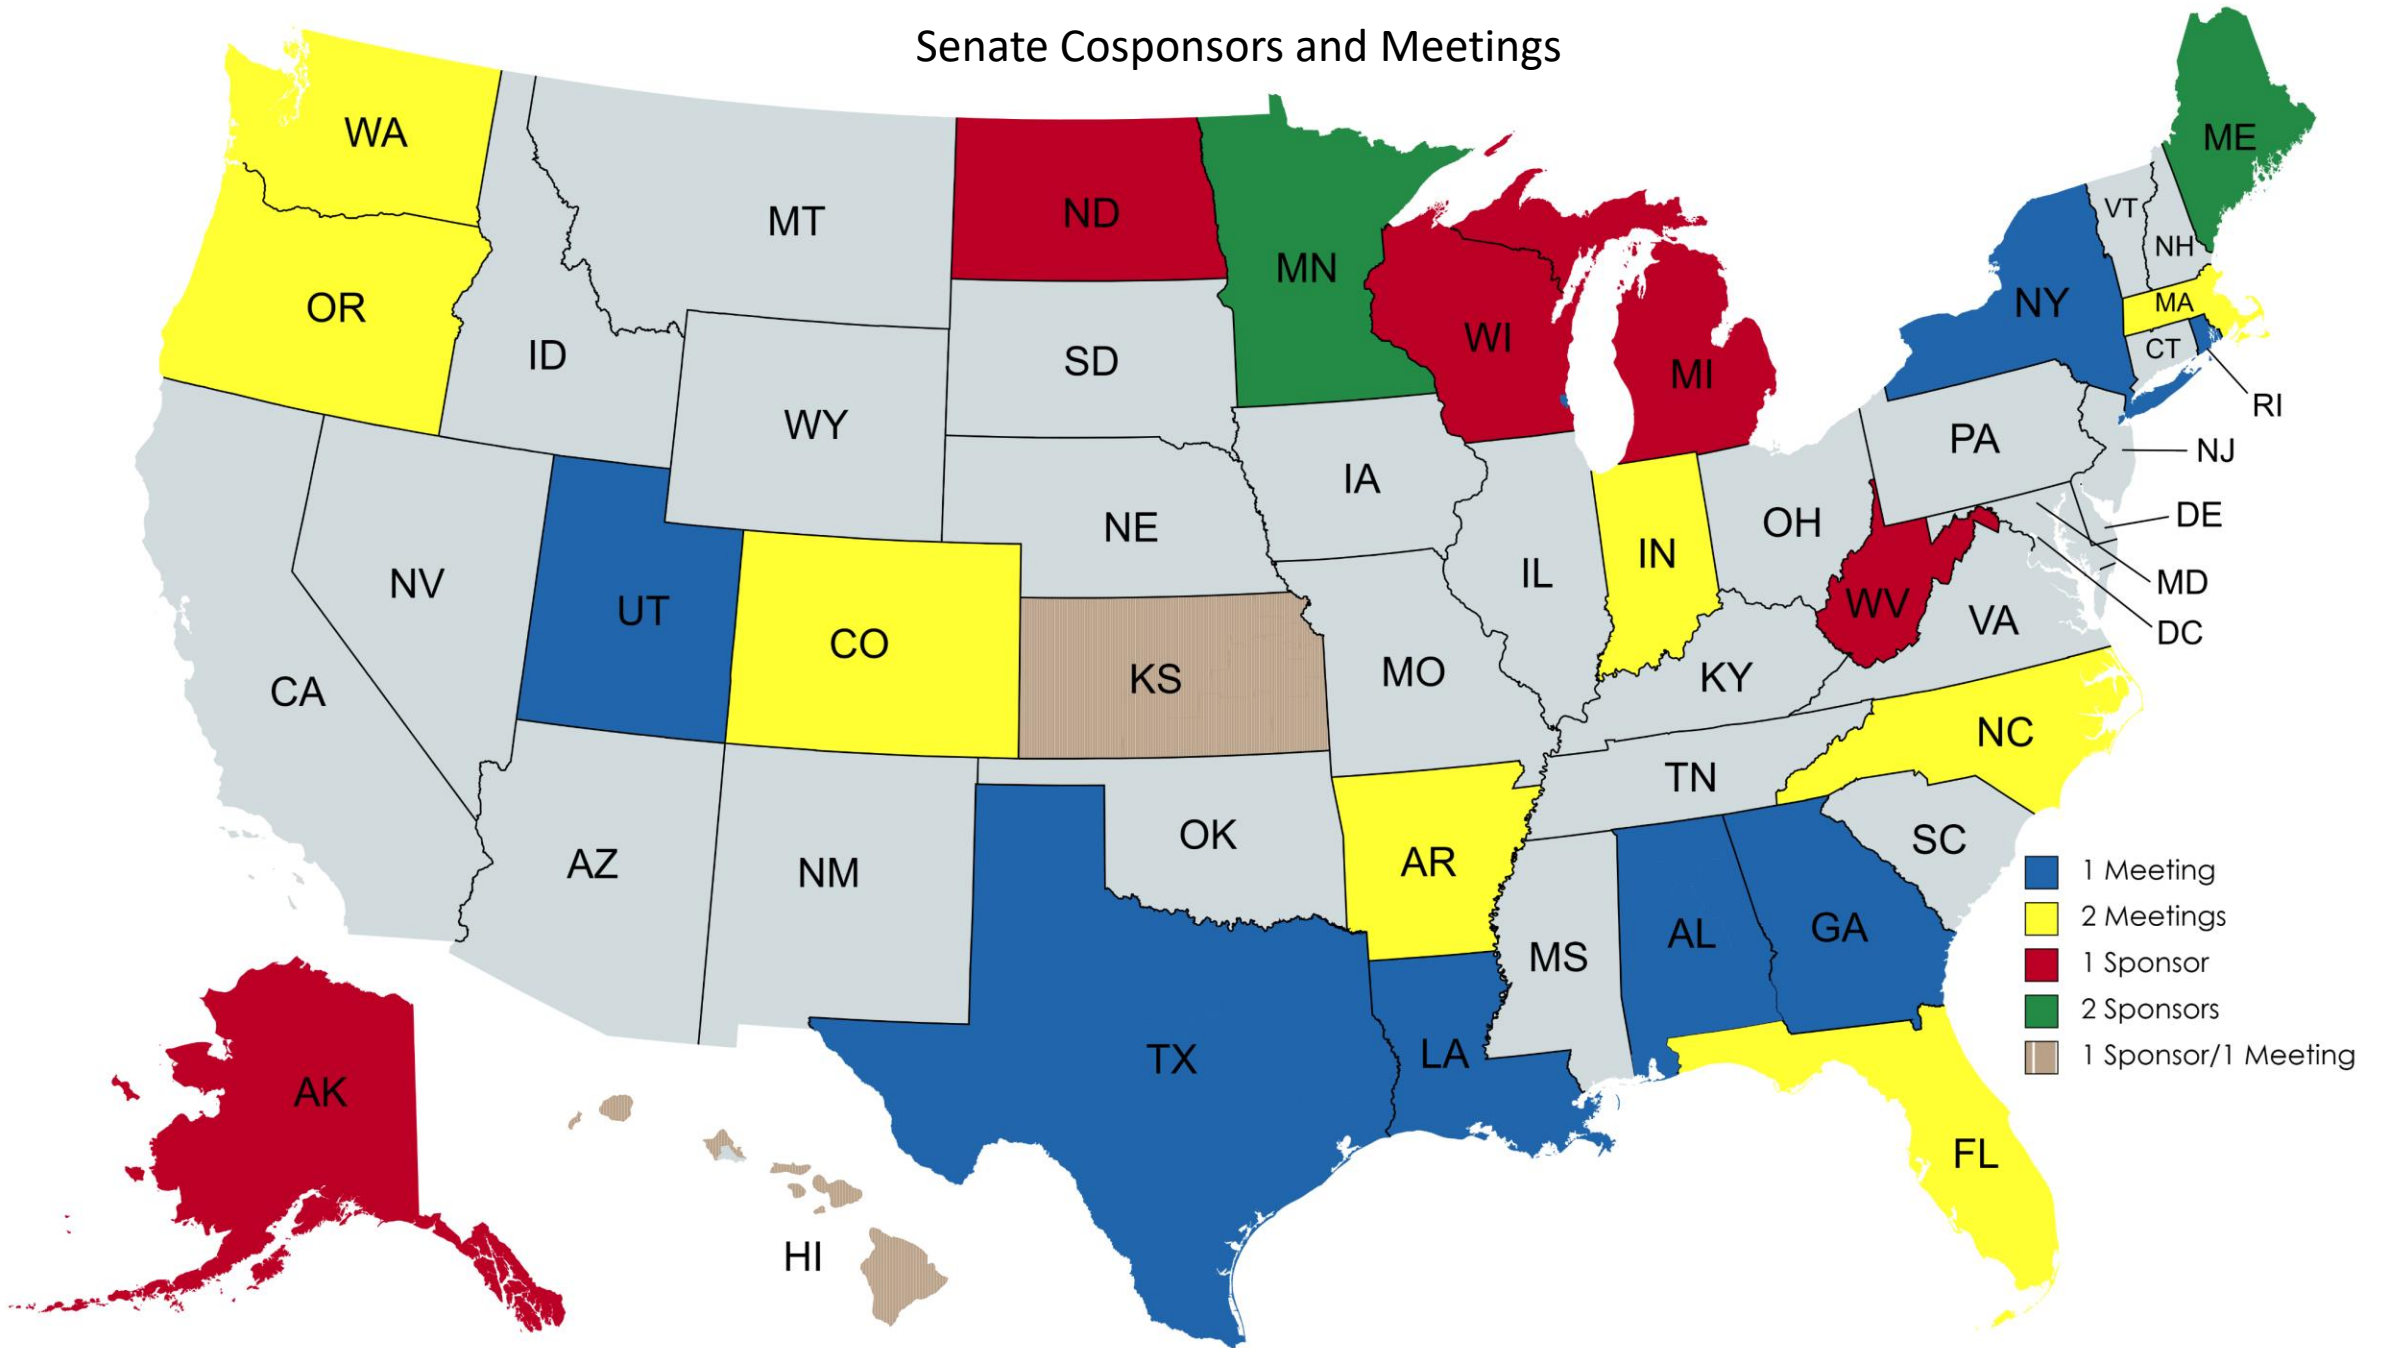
Senate Cosponsors and Meetings

WA
MT
ND
MN
ME
VT
NH
NY
MA
CT
RI
OR
ID
SD
WI
MI
WY
IA
PA
NJ
NE
OH
DE
NV
UT
IL
IN
MD
CO
WV
DC
VA
CA
KS
MO
KY
NC
TN
OK
AZ
NM
AR
SC
MS
AL
GA
TX
LA
AK
FL
HI

1 Meeting
2 Meetings
1 Sponsor
2 Sponsors
1 Sponsor/1 Meeting